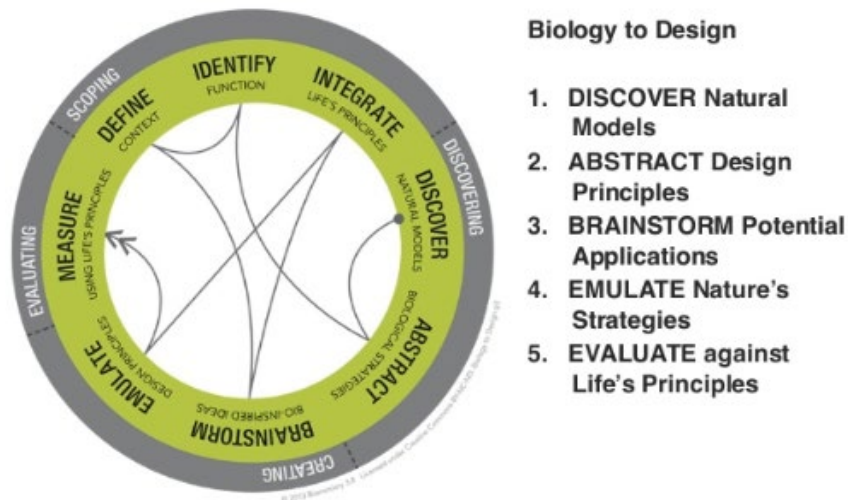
SCOPING
DEFINE
CONTEXT
IDENTIFY
FUNCTION
INTEGRATE
LIFE'S PRINCIPLES
DISCOVERING
DISCOVER
NATURAL MODELS
ABSTRACT
BIOLOGICAL STRATEGIES
CREATING
BRAINSTORM
BIO-INSPIRED IDEAS
EMULATE
DESIGN PRINCIPLES
EVALUATING
MEASURE
USING LIFE'S PRINCIPLES
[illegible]

Biology to Design

1. DISCOVER Natural Models
2. ABSTRACT Design Principles
3. BRAINSTORM Potential Applications
4. EMULATE Nature's Strategies
5. EVALUATE against Life's Principles